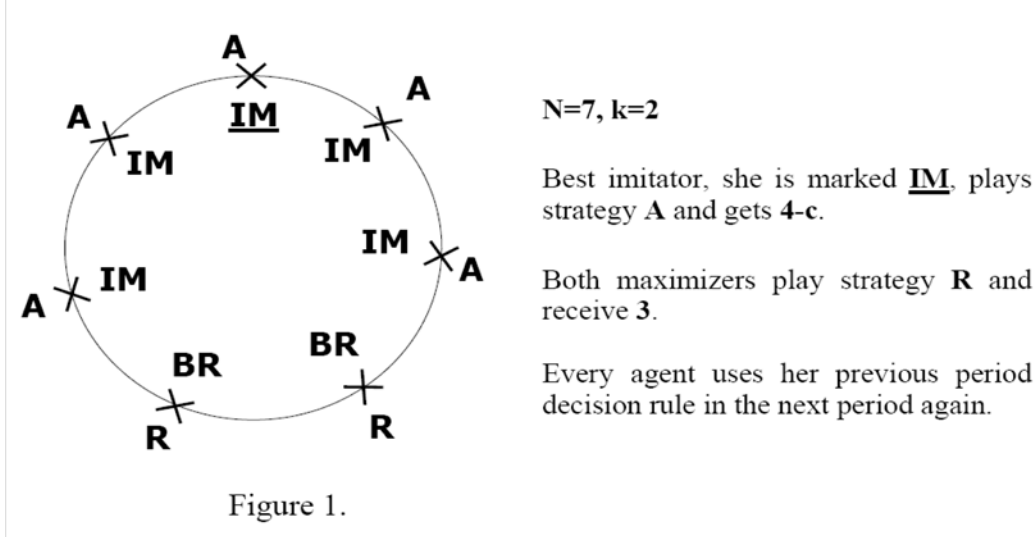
A
IM
A
A
IM
IM
IM
A
A
IM
BR
BR
R
R

Figure 1.

N=7, k=2

Best imitator, she is marked IM, plays strategy A and gets 4-c.

Both maximizers play strategy R and receive 3.

Every agent uses her previous period decision rule in the next period again.